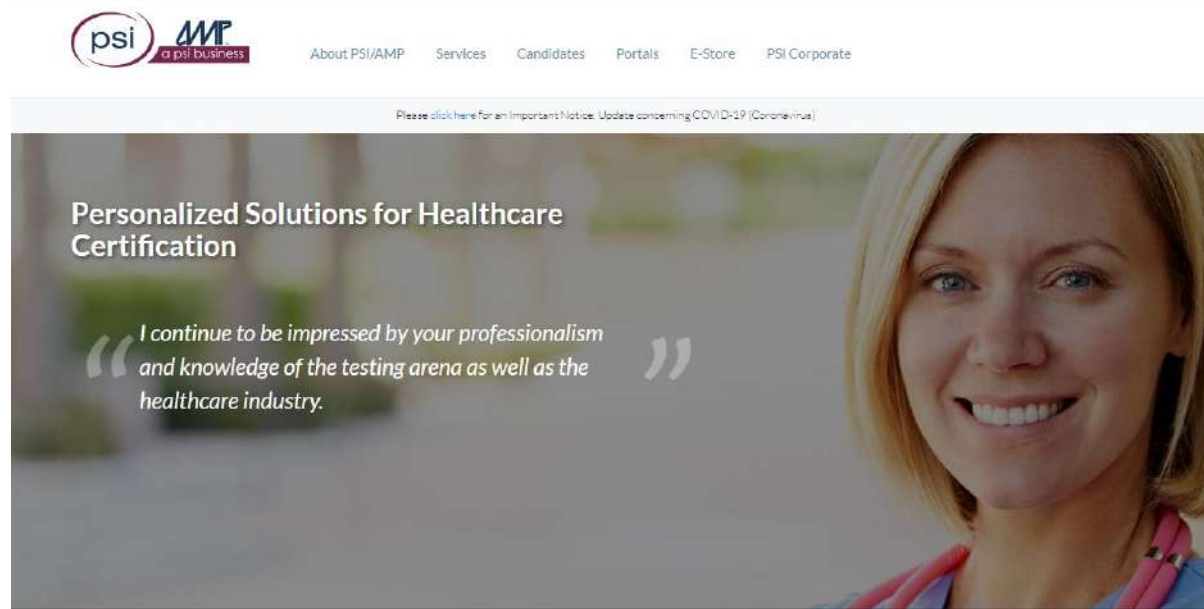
psi AMP a psi business

About PSI/AMP Services Candidates Portals E-Store PSI Corporate

Please click here for an Important Notice: Update concerning COVID-19 (Coronavirus)

Personalized Solutions for Healthcare Certification

“I continue to be impressed by your professionalism and knowledge of the testing arena as well as the healthcare industry.”